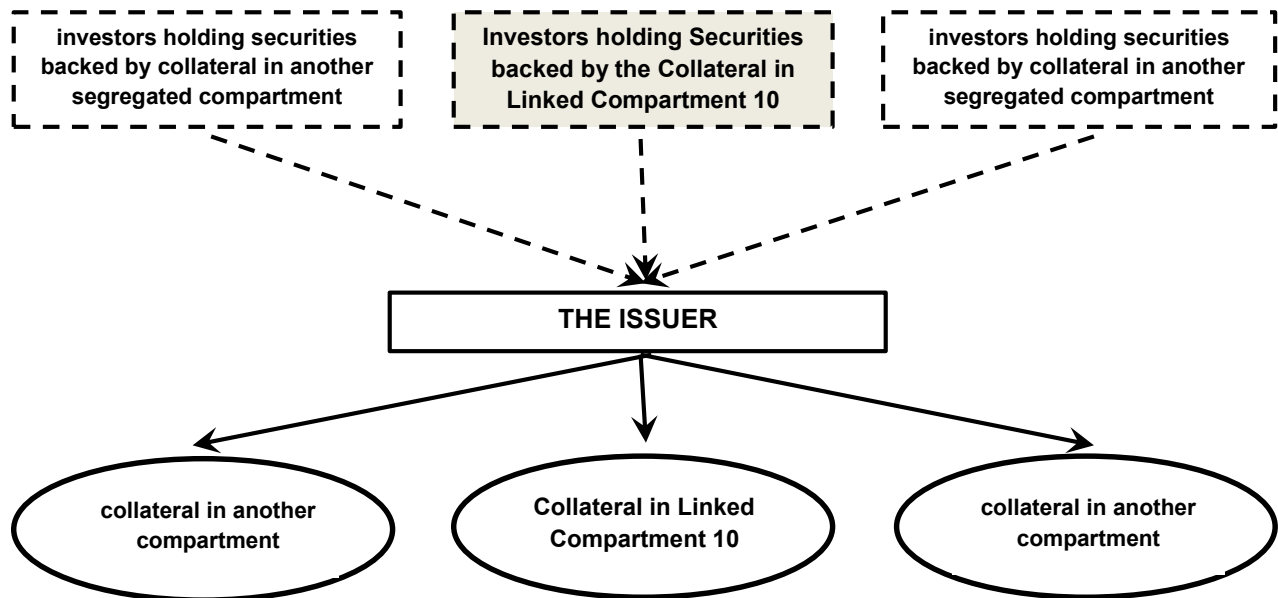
investors holding securities backed by collateral in another segregated compartment

Investors holding Securities backed by the Collateral in Linked Compartment 10

investors holding securities backed by collateral in another segregated compartment

THE ISSUER

collateral in another compartment

Collateral in Linked Compartment 10

collateral in another compartment